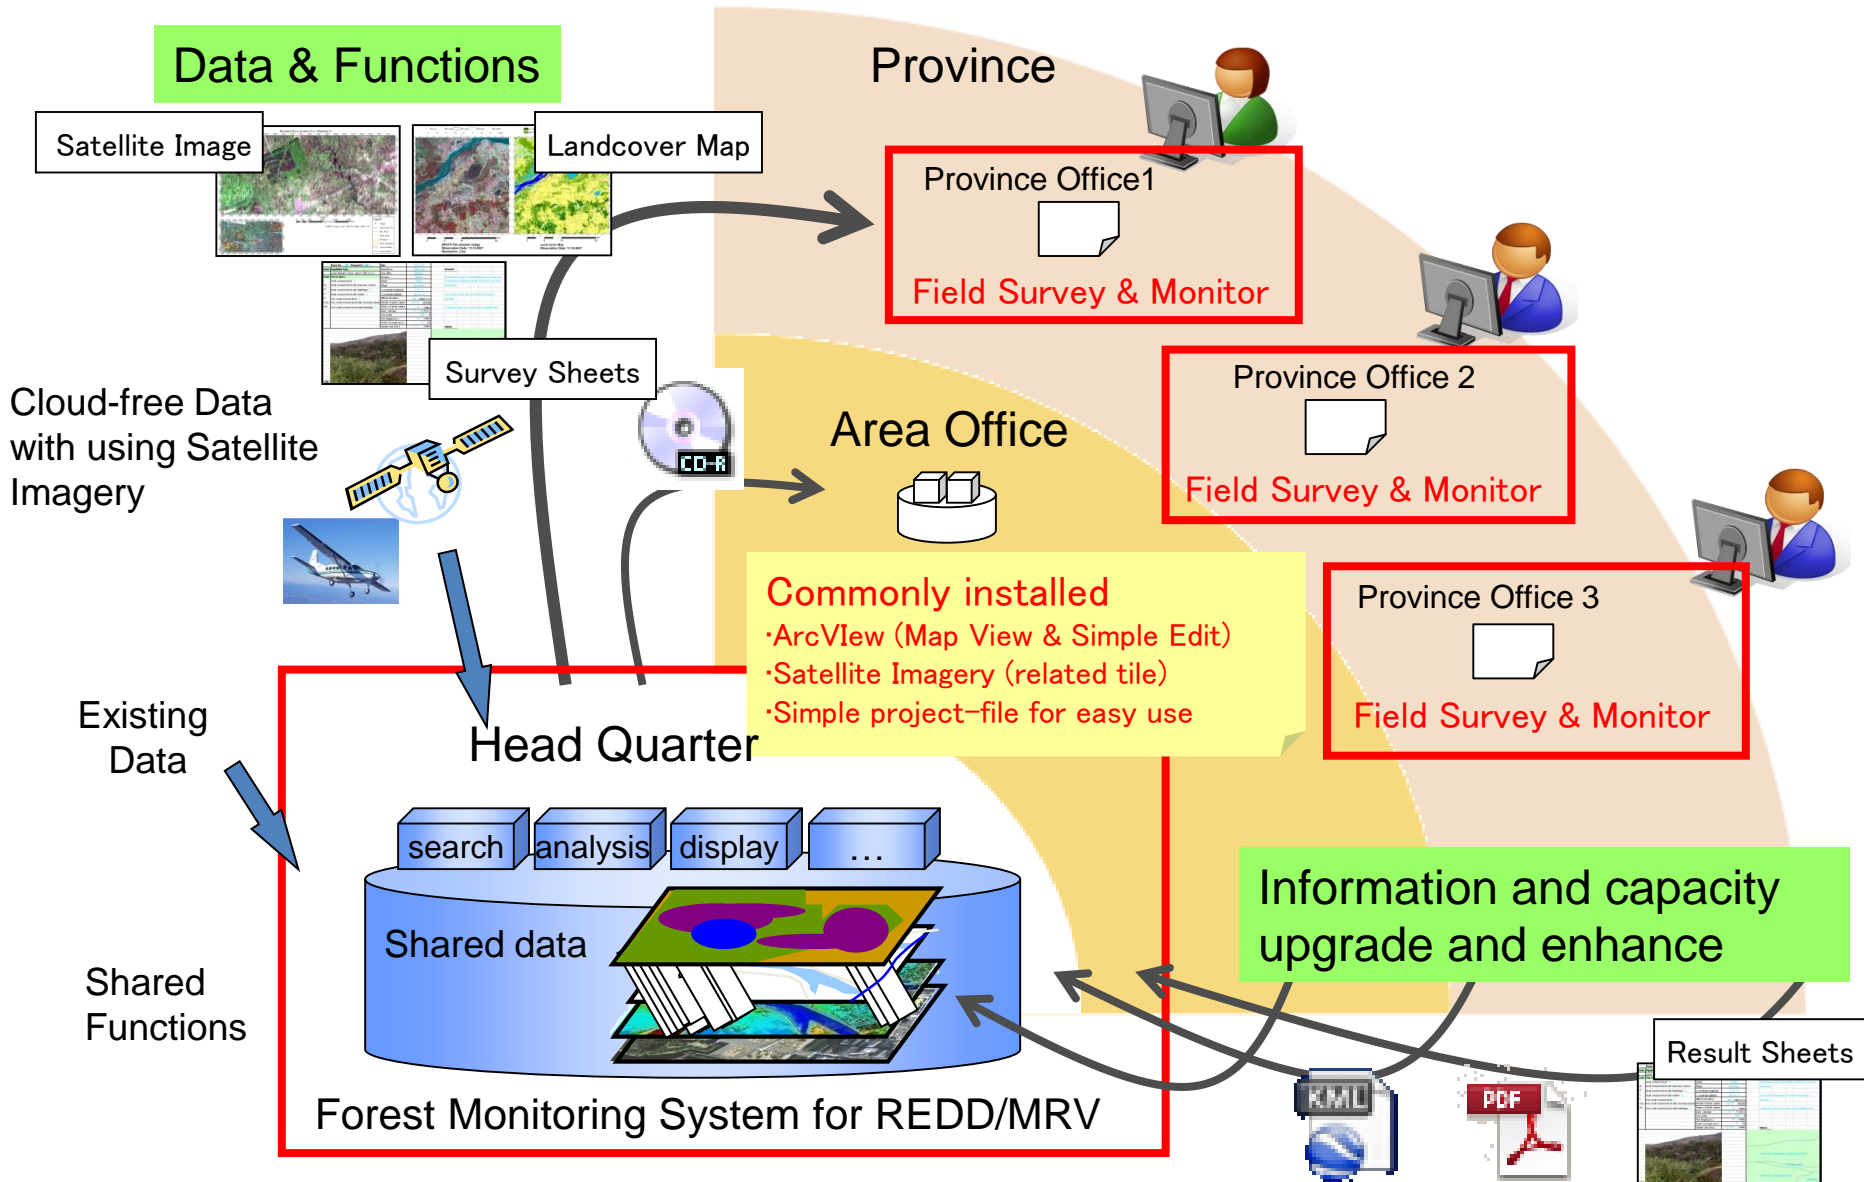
Data & Functions

Satellite Image

Landcover Map

Survey Sheets

Cloud-free Data with using Satellite Imagery

Province

Province Office1

Field Survey & Monitor

Province Office 2

Field Survey & Monitor

Area Office

CD-R

Commonly installed
·ArcVIew (Map View & Simple Edit)
·Satellite Imagery (related tile)
·Simple project-file for easy use

Province Office 3

Field Survey & Monitor

Existing Data

Head Quarter

search

analysis

display

…

Shared data

Shared Functions

Information and capacity upgrade and enhance

Forest Monitoring System for REDD/MRV

KML

PDF

Result Sheets